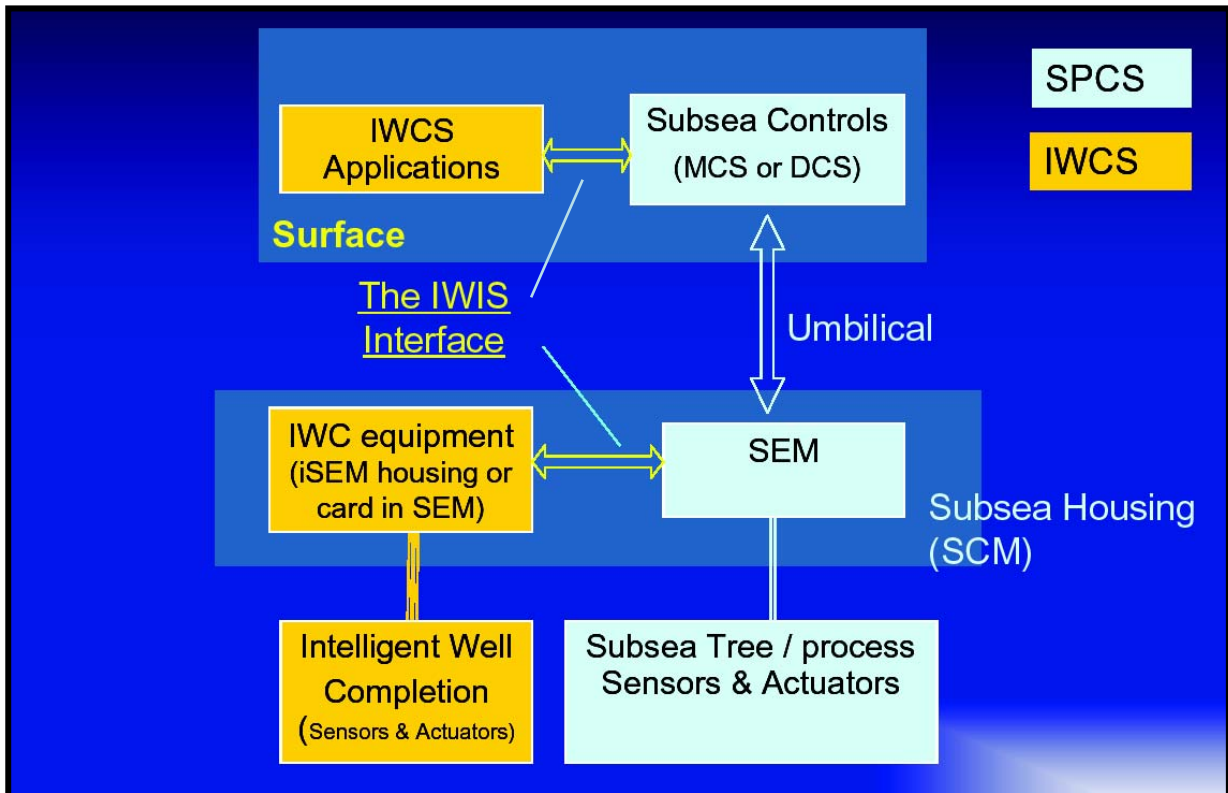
IWCS Applications

Subsea Controls (MCS or DCS)

SPCS

IWCS

Surface

The IWIS Interface

Umbilical

IWC equipment (iSEM housing or card in SEM)

SEM

Subsea Housing (SCM)

Intelligent Well Completion (Sensors & Actuators)

Subsea Tree / process Sensors & Actuators